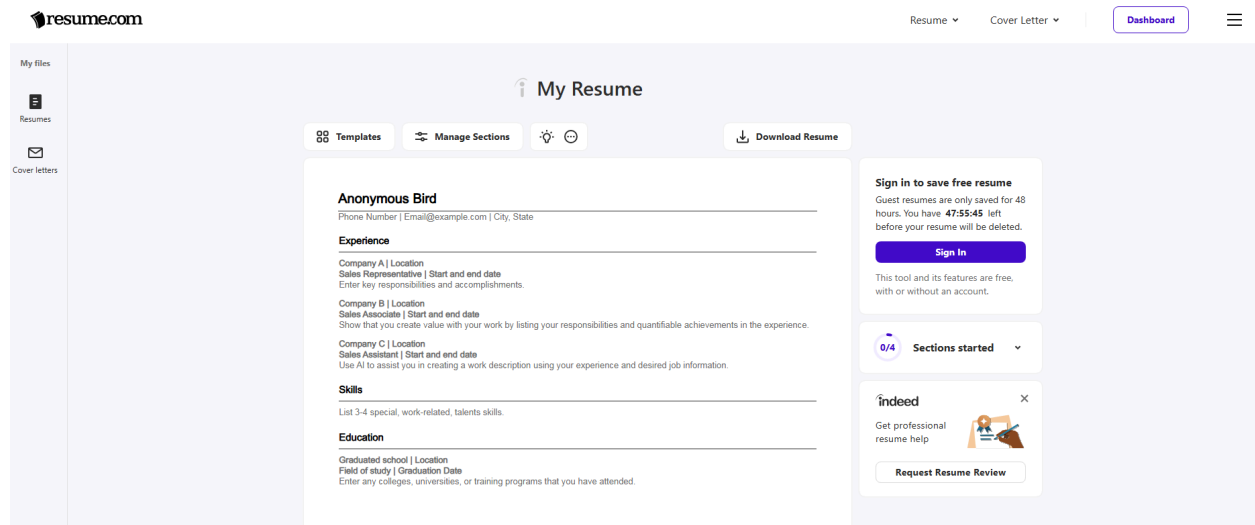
resume.com

Resume Cover Letter Dashboard

My files

Resumes

Cover letters

My Resume

Templates Manage Sections Download Resume

Anonymous Bird
Phone Number | Email@example.com | City, State

Experience

Company A | Location
Sales Representative | Start and end date
Enter key responsibilities and accomplishments.

Company B | Location
Sales Associate | Start and end date
Show that you create value with your work by listing your responsibilities and quantifiable achievements in the experience.

Company C | Location
Sales Assistant | Start and end date
Use AI to assist you in creating a work description using your experience and desired job information.

Skills

List 3-4 special, work-related, talents skills.

Education

Graduated school | Location
Field of study | Graduation Date
Enter any colleges, universities, or training programs that you have attended.

Sign in to save free resume
Guest resumes are only saved for 48 hours. You have 47:55:45 left before your resume will be deleted.

Sign In

This tool and its features are free, with or without an account.

0/4 Sections started

indeed

Get professional resume help

Request Resume Review